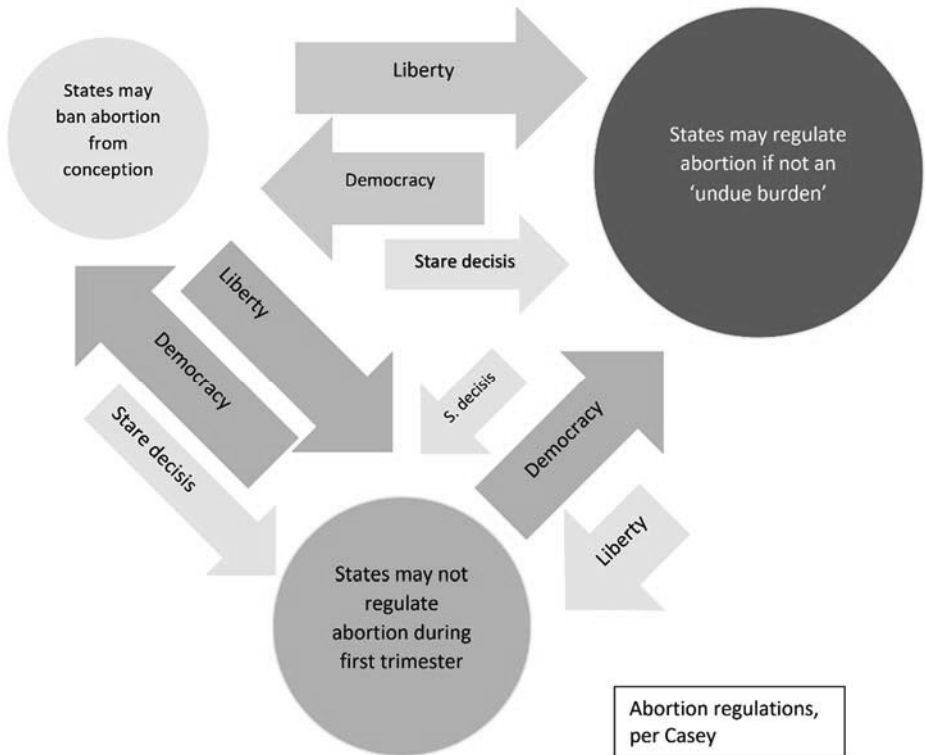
States may ban abortion from conception

Liberty

States may regulate abortion if not an 'undue burden'

Democracy

Stare decisis

Liberty

Democracy

Stare decisis

S. decisis

Democracy

Liberty

States may not regulate abortion during first trimester

Abortion regulations, per Casey